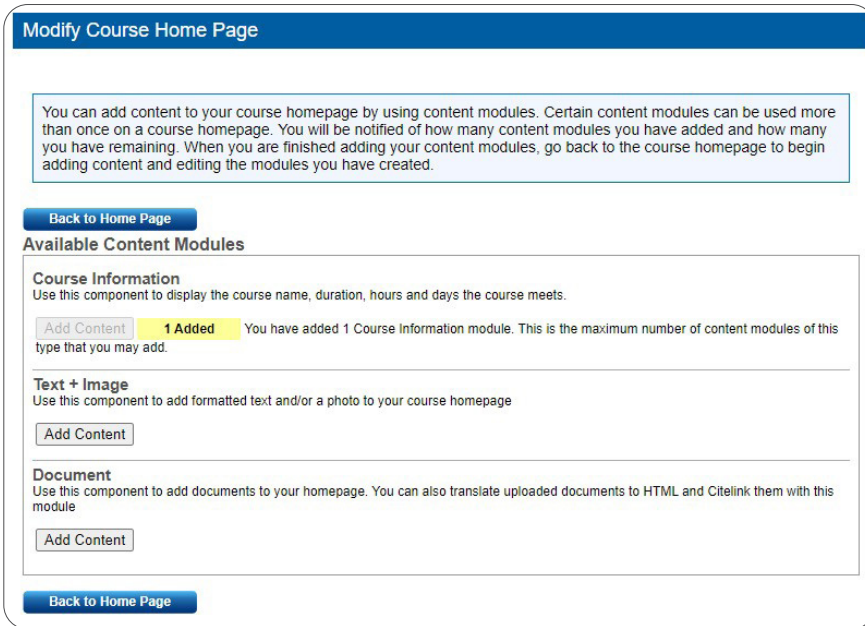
Modify Course Home Page

You can add content to your course homepage by using content modules. Certain content modules can be used more than once on a course homepage. You will be notified of how many content modules you have added and how many you have remaining. When you are finished adding your content modules, go back to the course homepage to begin adding content and editing the modules you have created.

Back to Home Page

Available Content Modules

Course Information
Use this component to display the course name, duration, hours and days the course meets.

Add Content 1 Added You have added 1 Course Information module. This is the maximum number of content modules of this type that you may add.

Text + Image
Use this component to add formatted text and/or a photo to your course homepage

Add Content

Document
Use this component to add documents to your homepage. You can also translate uploaded documents to HTML and Citelink them with this module

Add Content

Back to Home Page